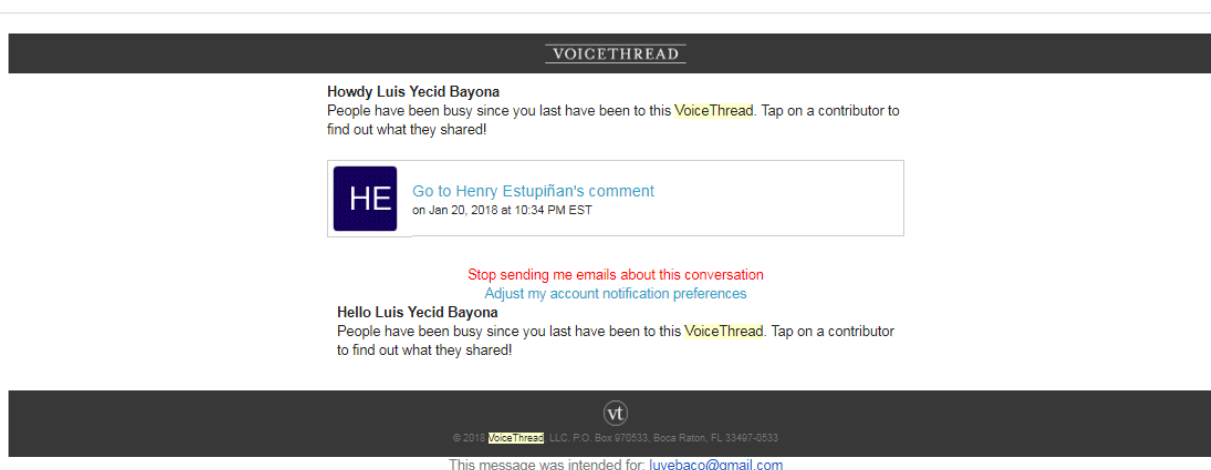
VOICETHREAD

Howdy Luis Yecid Bayona
People have been busy since you last have been to this VoiceThread. Tap on a contributor to find out what they shared!

HE
Go to Henry Estupiñan's comment
on Jan 20, 2018 at 10:34 PM EST

Stop sending me emails about this conversation
Adjust my account notification preferences

Hello Luis Yecid Bayona
People have been busy since you last have been to this VoiceThread. Tap on a contributor to find out what they shared!

vt
© 2018 VoiceThread, LLC. P.O. Box 970533, Boca Raton, FL 33497-0533

This message was intended for: luyebaco@gmail.com